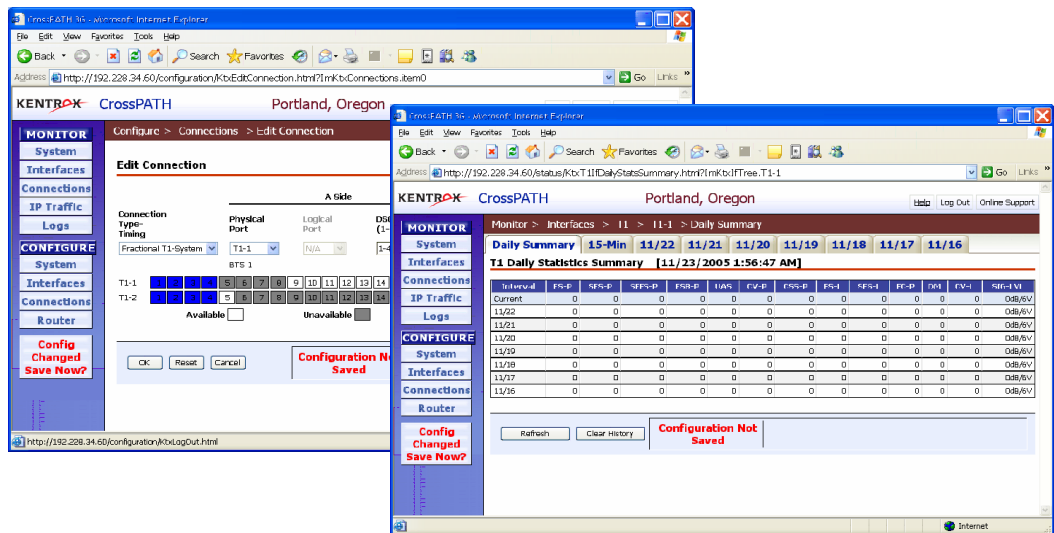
CrossPATH 36 - Microsoft Internet Explorer

File Edit View Favorites Tools Help

Back Search Favorites

Address http://192.228.34.60/configuration/KtxEditConnection.html?ImKtxConnections.item0 Go Links

KENTROX CrossPATH Portland, Oregon

MONITOR
System
Interfaces
Connections
IP Traffic
Logs
CONFIGURE
System
Interfaces
Connections
Router

Config Changed Save Now?

Configure > Connections > Edit Connection

Edit Connection

A Side

Connection Type-Timing
Fractional T1-System

Physical Port
T1-1

Logical Port
N/A

DS0 (1-

1-4

BTS 1

T1-1 5 6 7 8 9 10 11 12 13 14
T1-2 5 6 7 8 9 10 11 12 13 14

Available Unavailable

OK Reset Cancel

Configuration Not Saved

http://192.228.34.60/configuration/KtxLogOut.html

CrossPATH 36 - Microsoft Internet Explorer

File Edit View Favorites Tools Help

Back Search Favorites

Address http://192.228.34.60/status/KtxT1IfDailyStatsSummary.html?ImKtxIfTree.T1-1 Go Links

KENTROX CrossPATH Portland, Oregon

Help Log Out Online Support

MONITOR
System
Interfaces
Connections
IP Traffic
Logs
CONFIGURE
System
Interfaces
Connections
Router

Config Changed Save Now?

Monitor > Interfaces > T1 > T1-1 > Daily Summary

Daily Summary 15-Min 11/22 11/21 11/20 11/19 11/18 11/17 11/16

T1 Daily Statistics Summary [11/23/2005 1:56:47 AM]

| Interval | ES-P | SES-P | SEFS-P | ESB-P | UAS | CV-P | CSS-P | ES-L | SES-L | EC-P | DM | CV-L | SIG-LVL |
|---|---|---|---|---|---|---|---|---|---|---|---|---|---|
| Current | 0 | 0 | 0 | 0 | 0 | 0 | 0 | 0 | 0 | 0 | 0 | 0 | 0dB/6V |
| 11/22 | 0 | 0 | 0 | 0 | 0 | 0 | 0 | 0 | 0 | 0 | 0 | 0 | 0dB/6V |
| 11/21 | 0 | 0 | 0 | 0 | 0 | 0 | 0 | 0 | 0 | 0 | 0 | 0 | 0dB/6V |
| 11/20 | 0 | 0 | 0 | 0 | 0 | 0 | 0 | 0 | 0 | 0 | 0 | 0 | 0dB/6V |
| 11/19 | 0 | 0 | 0 | 0 | 0 | 0 | 0 | 0 | 0 | 0 | 0 | 0 | 0dB/6V |
| 11/18 | 0 | 0 | 0 | 0 | 0 | 0 | 0 | 0 | 0 | 0 | 0 | 0 | 0dB/6V |
| 11/17 | 0 | 0 | 0 | 0 | 0 | 0 | 0 | 0 | 0 | 0 | 0 | 0 | 0dB/6V |
| 11/16 | 0 | 0 | 0 | 0 | 0 | 0 | 0 | 0 | 0 | 0 | 0 | 0 | 0dB/6V |

Refresh Clear History

Configuration Not Saved

Internet